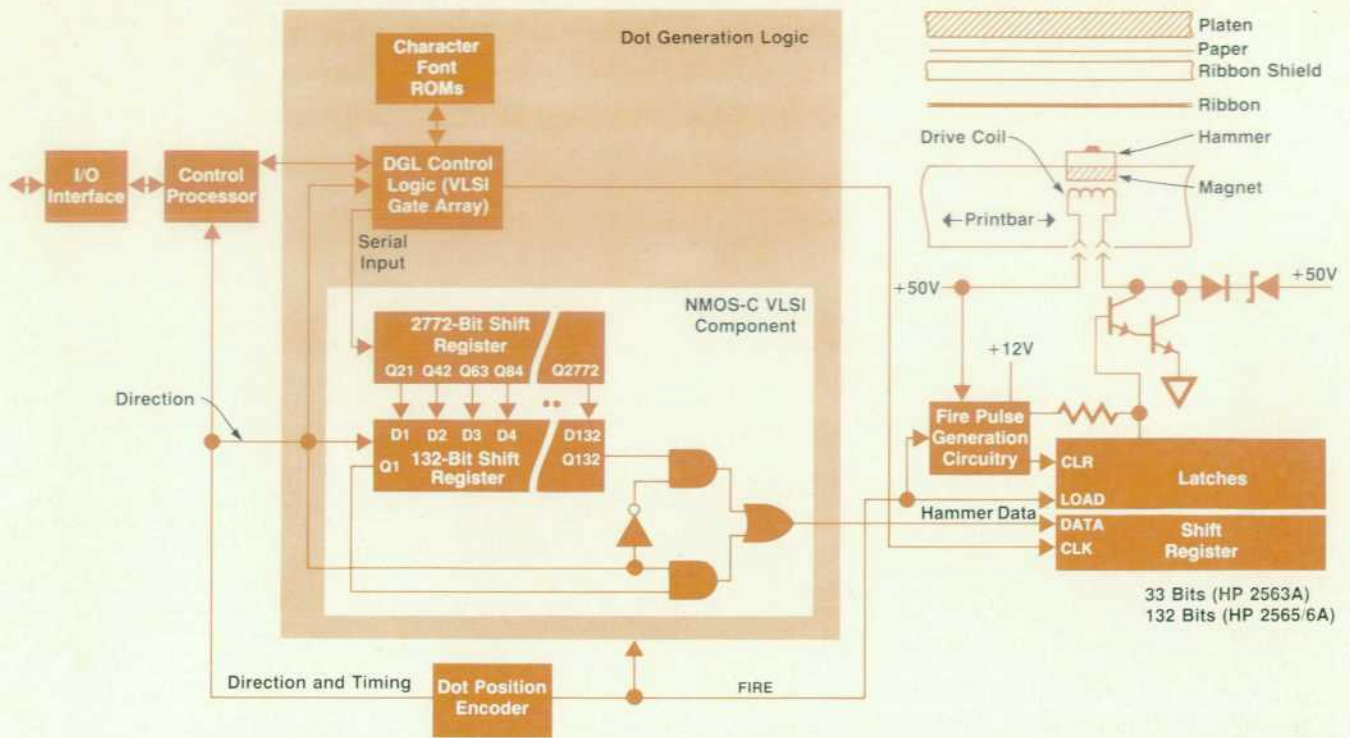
Dot Generation Logic

Character Font ROMs

Platen
Paper
Ribbon Shield
Ribbon

Drive Coil
Hammer
Magnet
← Printbar →

I/O Interface
Control Processor
DGL Control Logic (VLSI Gate Array)

Serial Input

+50V
+50V
+12V

NMOS-C VLSI Component

2772-Bit Shift Register
Q21 Q42 Q63 Q84 Q2772

Direction

D1 D2 D3 D4 D132
Q1 132-Bit Shift Register Q132

Fire Pulse Generation Circuitry

CLR
LOAD
Latches

Hammer Data
DATA
CLK
Shift Register

33 Bits (HP 2563A)
132 Bits (HP 2565/6A)

Direction and Timing
Dot Position Encoder
FIRE